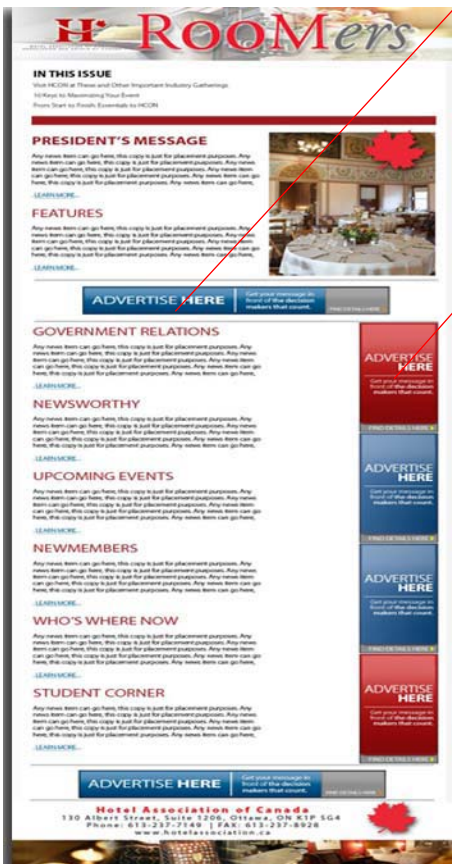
H RooMers

IN THIS ISSUE
Visit HCON at These and Other Important Industry Gatherings
10 Keys to Maximizing Your Event
From Start to Finish: Essentials to HCON

PRESIDENT'S MESSAGE
Any news item can go here, this copy is just for placement purposes. Any news item can go here, this copy is just for placement purposes. Any news item can go here, this copy is just for placement purposes. Any news item can go here, this copy is just for placement purposes. Any news item can go here, this copy is just for placement purposes.
LEARN MORE...

FEATURES
Any news item can go here, this copy is just for placement purposes. Any news item can go here, this copy is just for placement purposes. Any news item can go here, this copy is just for placement purposes. Any news item can go here, this copy is just for placement purposes. Any news item can go here, this copy is just for placement purposes.
LEARN MORE...

ADVERTISE HERE Get your message in front of the decision makers that count. FIND DETAILS HERE

GOVERNMENT RELATIONS
Any news item can go here, this copy is just for placement purposes. Any news item can go here, this copy is just for placement purposes. Any news item can go here, this copy is just for placement purposes. Any news item can go here, this copy is just for placement purposes. Any news item can go here, this copy is just for placement purposes.
LEARN MORE...

NEWSWORTHY
Any news item can go here, this copy is just for placement purposes. Any news item can go here, this copy is just for placement purposes. Any news item can go here, this copy is just for placement purposes. Any news item can go here, this copy is just for placement purposes. Any news item can go here, this copy is just for placement purposes.
LEARN MORE...

UPCOMING EVENTS
Any news item can go here, this copy is just for placement purposes. Any news item can go here, this copy is just for placement purposes. Any news item can go here, this copy is just for placement purposes. Any news item can go here, this copy is just for placement purposes. Any news item can go here, this copy is just for placement purposes.
LEARN MORE...

NEWMEMBERS
Any news item can go here, this copy is just for placement purposes. Any news item can go here, this copy is just for placement purposes. Any news item can go here, this copy is just for placement purposes. Any news item can go here, this copy is just for placement purposes. Any news item can go here, this copy is just for placement purposes.
LEARN MORE...

WHO'S WHERE NOW
Any news item can go here, this copy is just for placement purposes. Any news item can go here, this copy is just for placement purposes. Any news item can go here, this copy is just for placement purposes. Any news item can go here, this copy is just for placement purposes. Any news item can go here, this copy is just for placement purposes.
LEARN MORE...

STUDENT CORNER
Any news item can go here, this copy is just for placement purposes. Any news item can go here, this copy is just for placement purposes. Any news item can go here, this copy is just for placement purposes. Any news item can go here, this copy is just for placement purposes. Any news item can go here, this copy is just for placement purposes.
LEARN MORE...

ADVERTISE HERE Get your message in front of the decision makers that count. FIND DETAILS HERE

ADVERTISE HERE Get your message in front of the decision makers that count. FIND DETAILS HERE

ADVERTISE HERE Get your message in front of the decision makers that count. FIND DETAILS HERE

ADVERTISE HERE Get your message in front of the decision makers that count. FIND DETAILS HERE

ADVERTISE HERE Get your message in front of the decision makers that count. FIND DETAILS HERE

Hotel Association of Canada
130 Albert Street, Suite 1206, Ottawa, ON K1P 5G4
Phone: 613-237-7149 | FAX: 613-237-8928
www.hotelassociation.ca